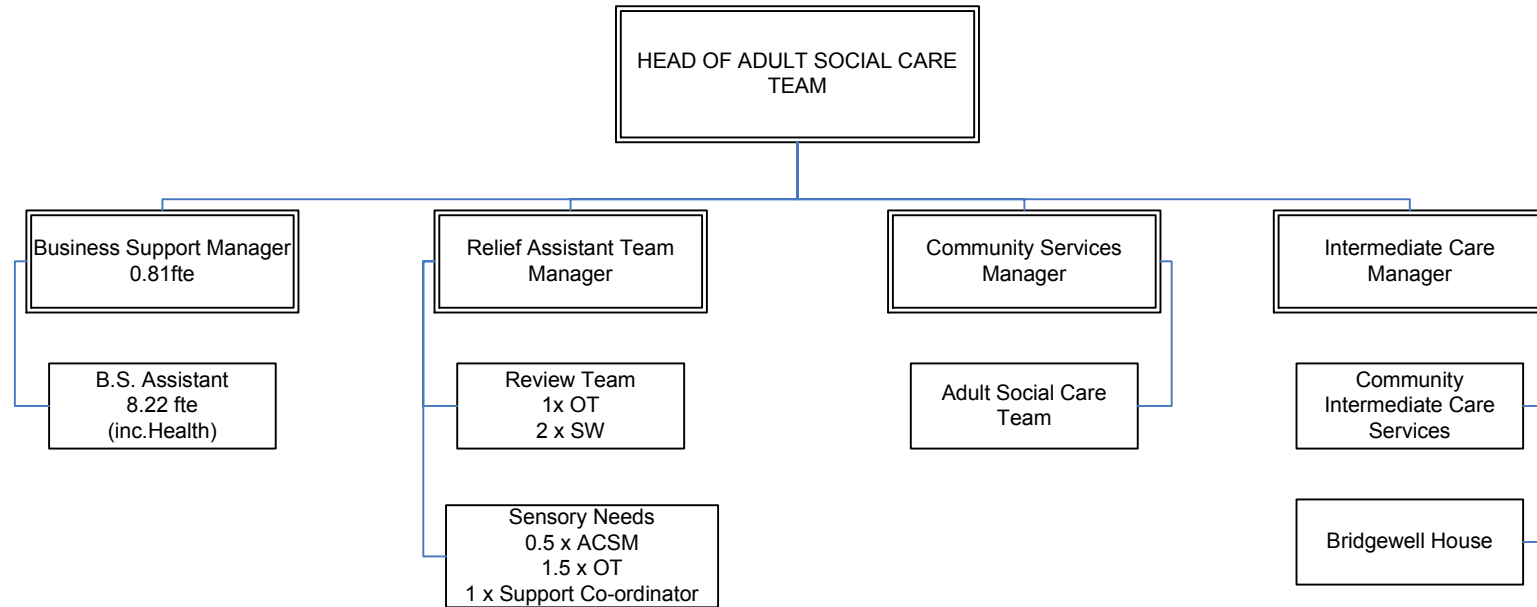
HEAD OF ADULT SOCIAL CARE TEAM

Business Support Manager
0.81fte

B.S. Assistant
8.22 fte
(inc.Health)

Relief Assistant Team Manager

Review Team
1x OT
2 x SW

Sensory Needs
0.5 x ACSM
1.5 x OT
1 x Support Co-ordinator

Community Services Manager

Adult Social Care Team

Intermediate Care Manager

Community Intermediate Care Services

Bridgewell House